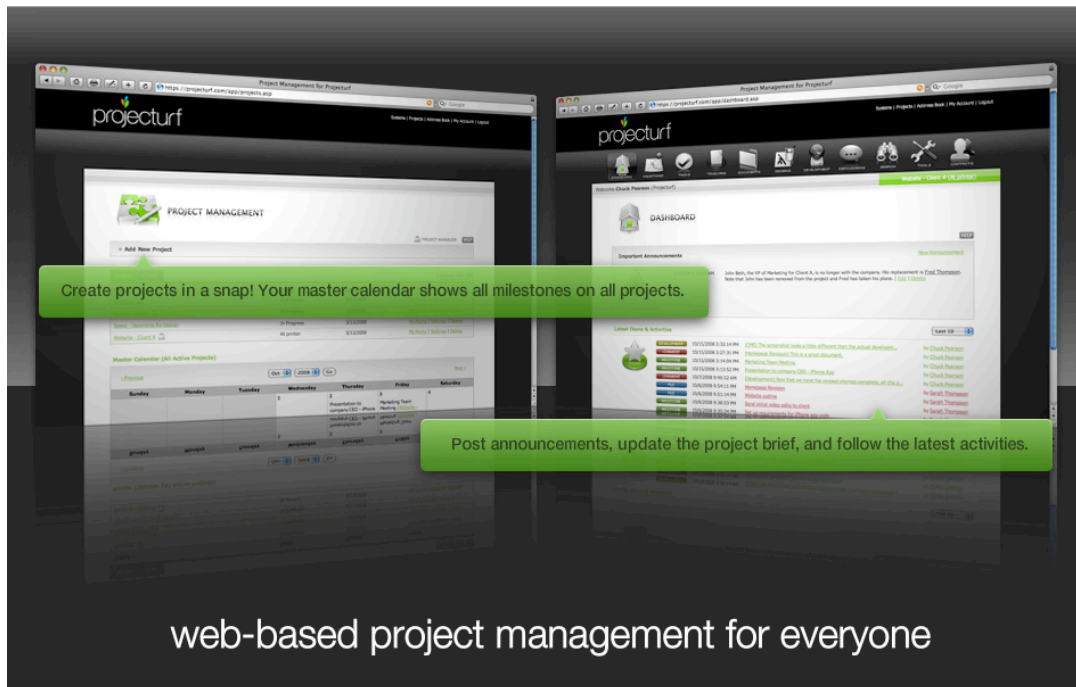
Project Management for Projecturf

https://projecturf.com/app/projects.asp

projecturf

PROJECT MANAGEMENT

+ Add New Project

Create projects in a snap! Your master calendar shows all milestones on all projects.

Master Calendar (All Active Projects)

| Sunday | Monday | Tuesday | Wednesday | Thursday | Friday | Saturday |
|---|---|---|---|---|---|---|

Project Management for Projecturf

https://projecturf.com/app/dashboard.asp

projecturf

DASHBOARD

Important Announcements

Latest Items & Activities

Post announcements, update the project brief, and follow the latest activities.

web-based project management for everyone